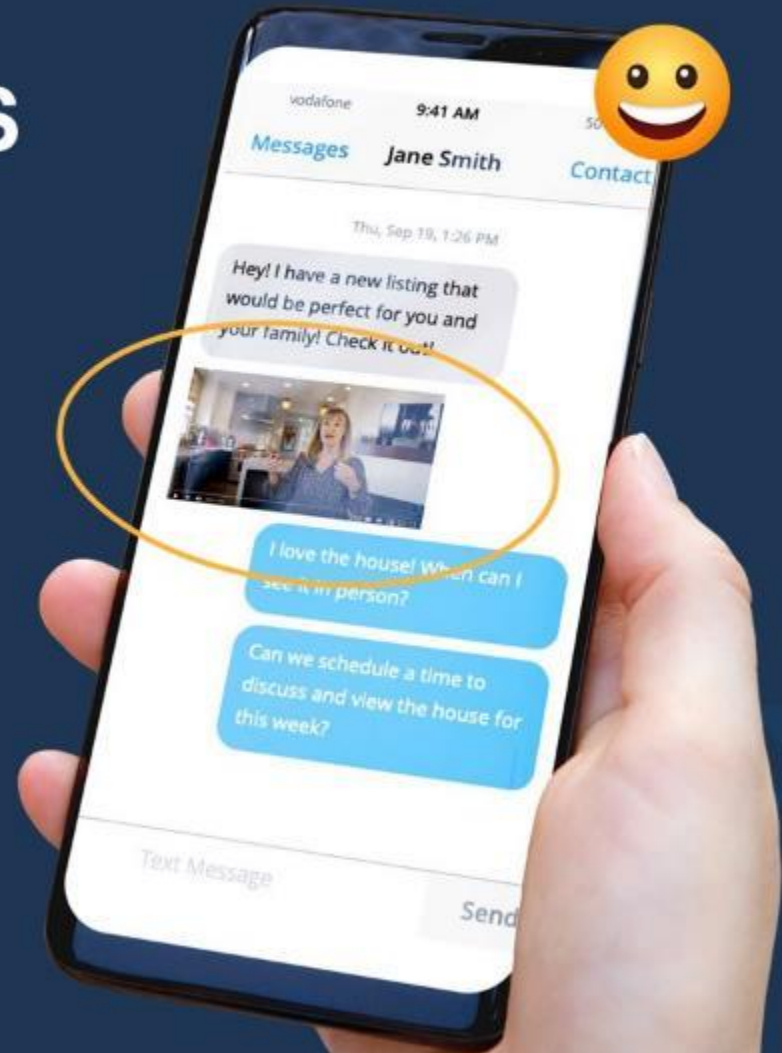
s

vodafone 9:41 AM 50

Messages Jane Smith Contact

Thu, Sep 19, 1:26 PM

Hey! I have a new listing that would be perfect for you and your family! Check it out!

I love the house! When can I see it in person?

Can we schedule a time to discuss and view the house for this week?

Text Message

Send